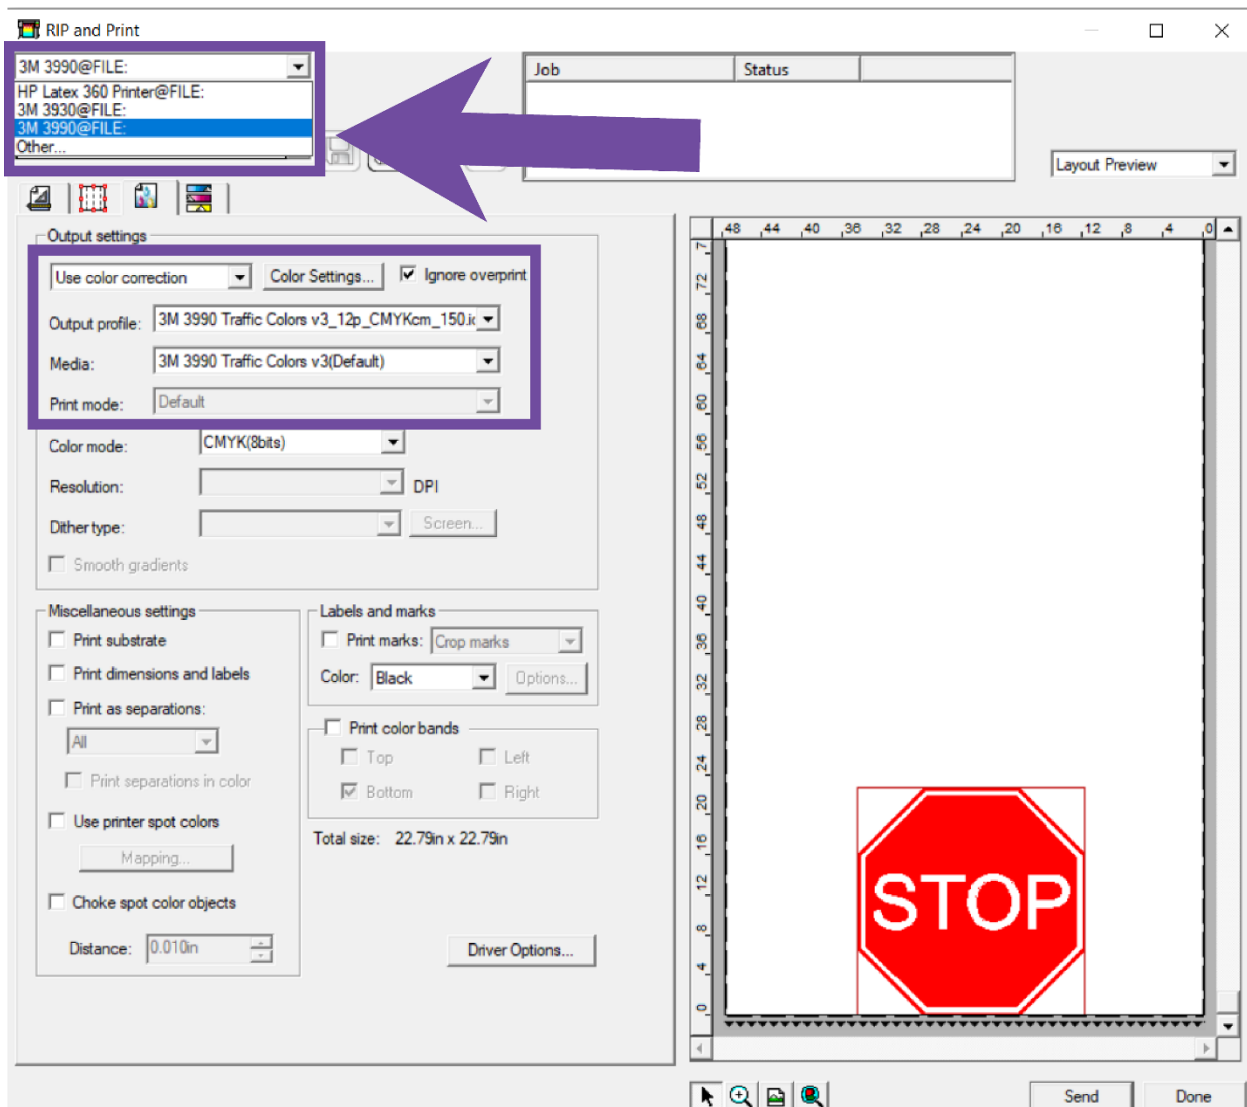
RIP and Print

3M 3990@FILE:
HP Latex 360 Printer@FILE:
3M 3930@FILE:
3M 3990@FILE:
Other...

| Job | Status |
|---|---|

Layout Preview

Output settings
Use color correction
Color Settings...
Ignore overprint
Output profile: 3M 3990 Traffic Colors v3_12p_CMYKcm_150.ic
Media: 3M 3990 Traffic Colors v3(Default)
Print mode: Default
Color mode: CMYK(8bits)
Resolution: DPI
Dither type: Screen...
Smooth gradients

Miscellaneous settings
Print substrate
Print dimensions and labels
Print as separations:
All
Print separations in color
Use printer spot colors
Mapping...
Choke spot color objects
Distance: 0.010in

Labels and marks
Print marks: Crop marks
Color: Black
Options...
Print color bands
Top
Left
Bottom
Right
Total size: 22.79in x 22.79in

Driver Options...

48 44 40 36 32 28 24 20 16 12 8 4 0
76 72 68 64 60 56 52 48 44 40 36 32 28 24 20 16 12 8 4 0

STOP

Send
Done